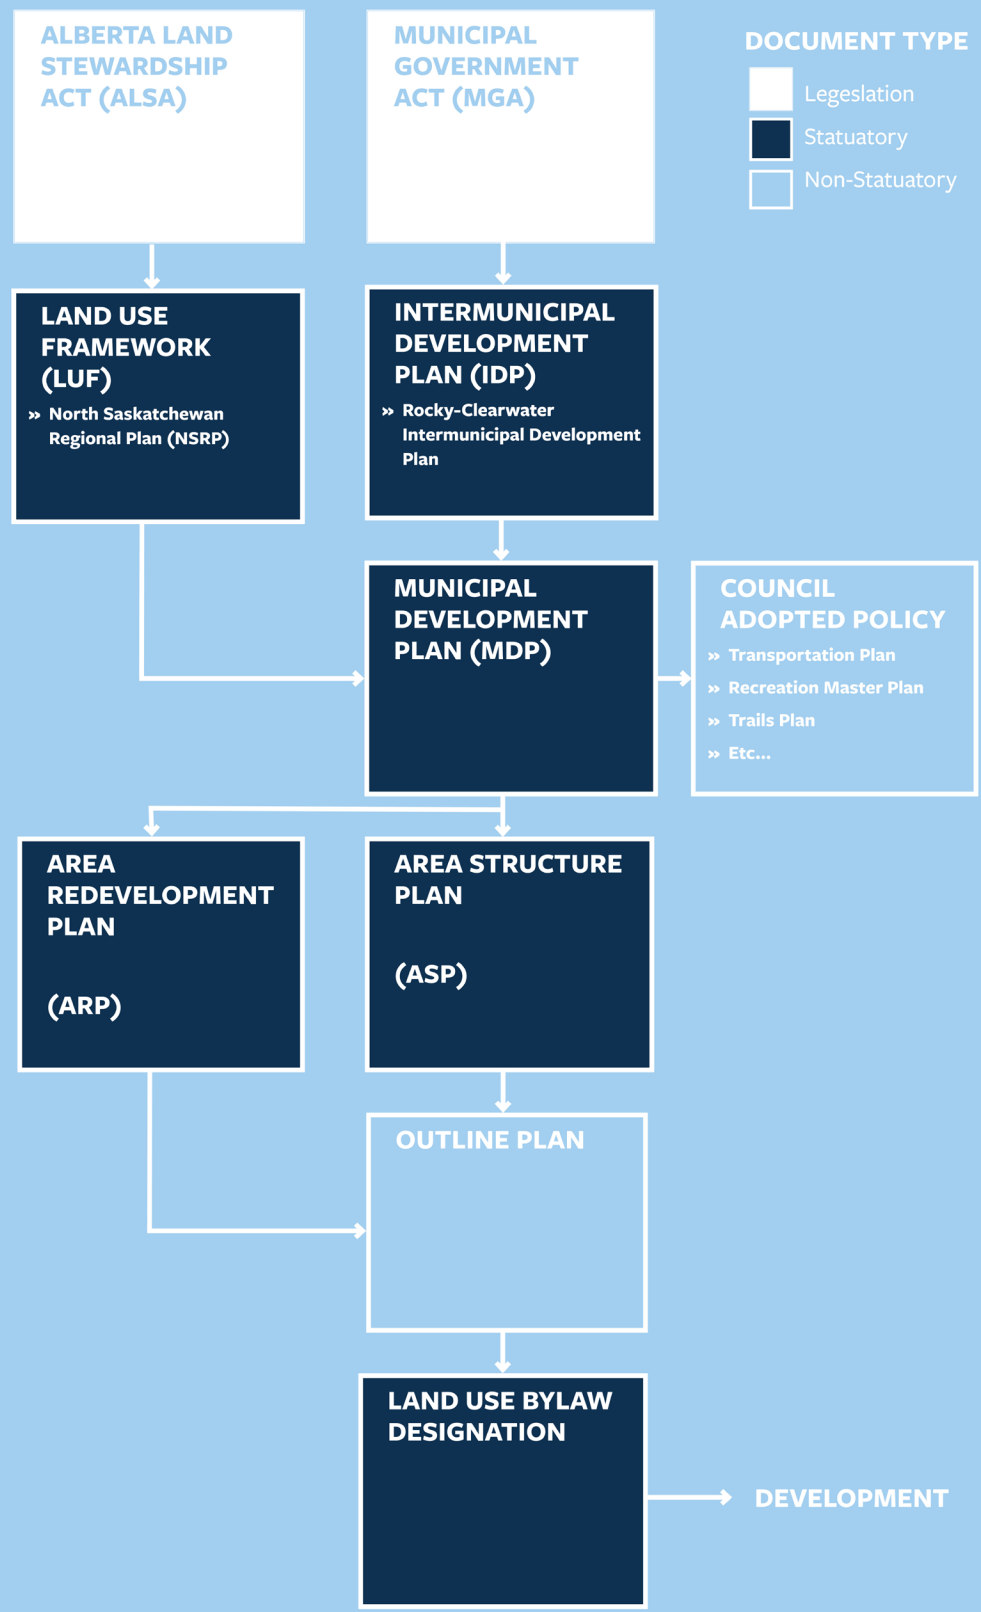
ALBERTA LAND STEWARDSHIP ACT (ALSA)

MUNICIPAL GOVERNMENT ACT (MGA)

DOCUMENT TYPE
Legeslation
Statuatory
Non-Statuatory

LAND USE FRAMEWORK (LUF)
» North Saskatchewan Regional Plan (NSRP)

INTERMUNICIPAL DEVELOPMENT PLAN (IDP)
» Rocky-Clearwater Intermunicipal Development Plan

MUNICIPAL DEVELOPMENT PLAN (MDP)

COUNCIL ADOPTED POLICY
» Transportation Plan
» Recreation Master Plan
» Trails Plan
» Etc...

AREA REDEVELOPMENT PLAN

(ARP)

AREA STRUCTURE PLAN

(ASP)

OUTLINE PLAN

LAND USE BYLAW DESIGNATION

DEVELOPMENT